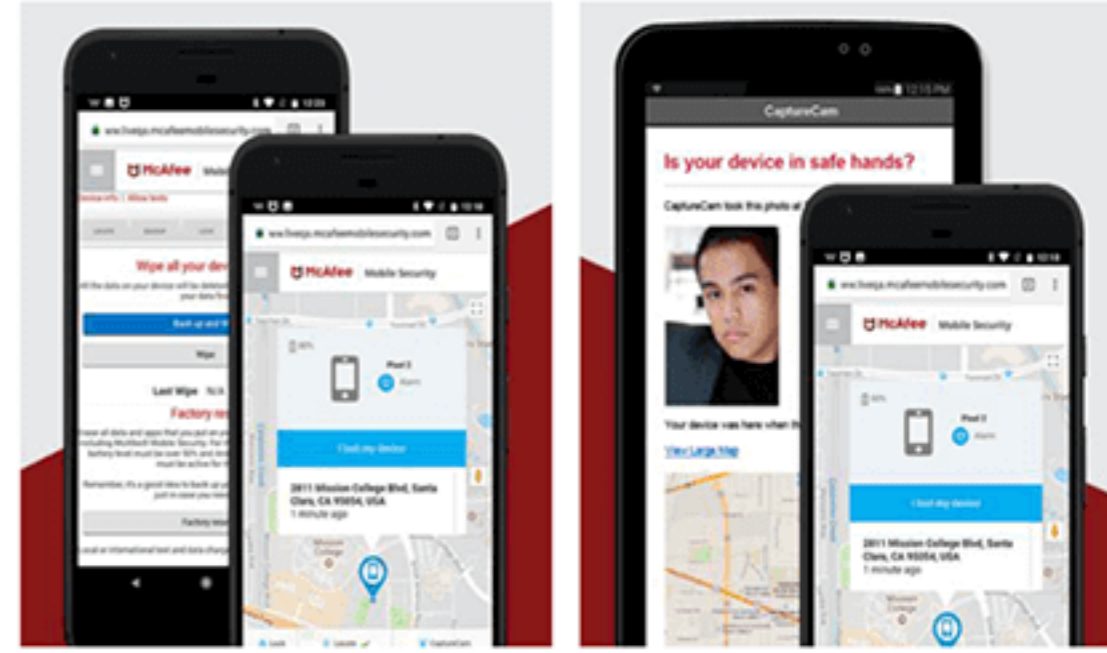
www.liveqa.mcafeemobilesecurity.com

McAfee Mobile

Wipe all your dev

Back up and W

Wipe

Last Wipe N/A

Factory res

Factory res

www.liveqa.mcafeemobilesecurity.com

McAfee Mobile Security

Pixel 2

Alarm

I lost my device

2811 Mission College Blvd, Santa Clara, CA 95054, USA
1 minute ago

Lock

Locate

CaptureCam

12:15 PM

CaptureCam

Is your device in safe hands?

CaptureCam took this photo at

Your device was here when th

View Large Map

www.liveqa.mcafeemobilesecurity.com

McAfee Mobile Security

Pixel 2

Alarm

I lost my device

2811 Mission College Blvd, Santa Clara, CA 95054, USA
1 minute ago